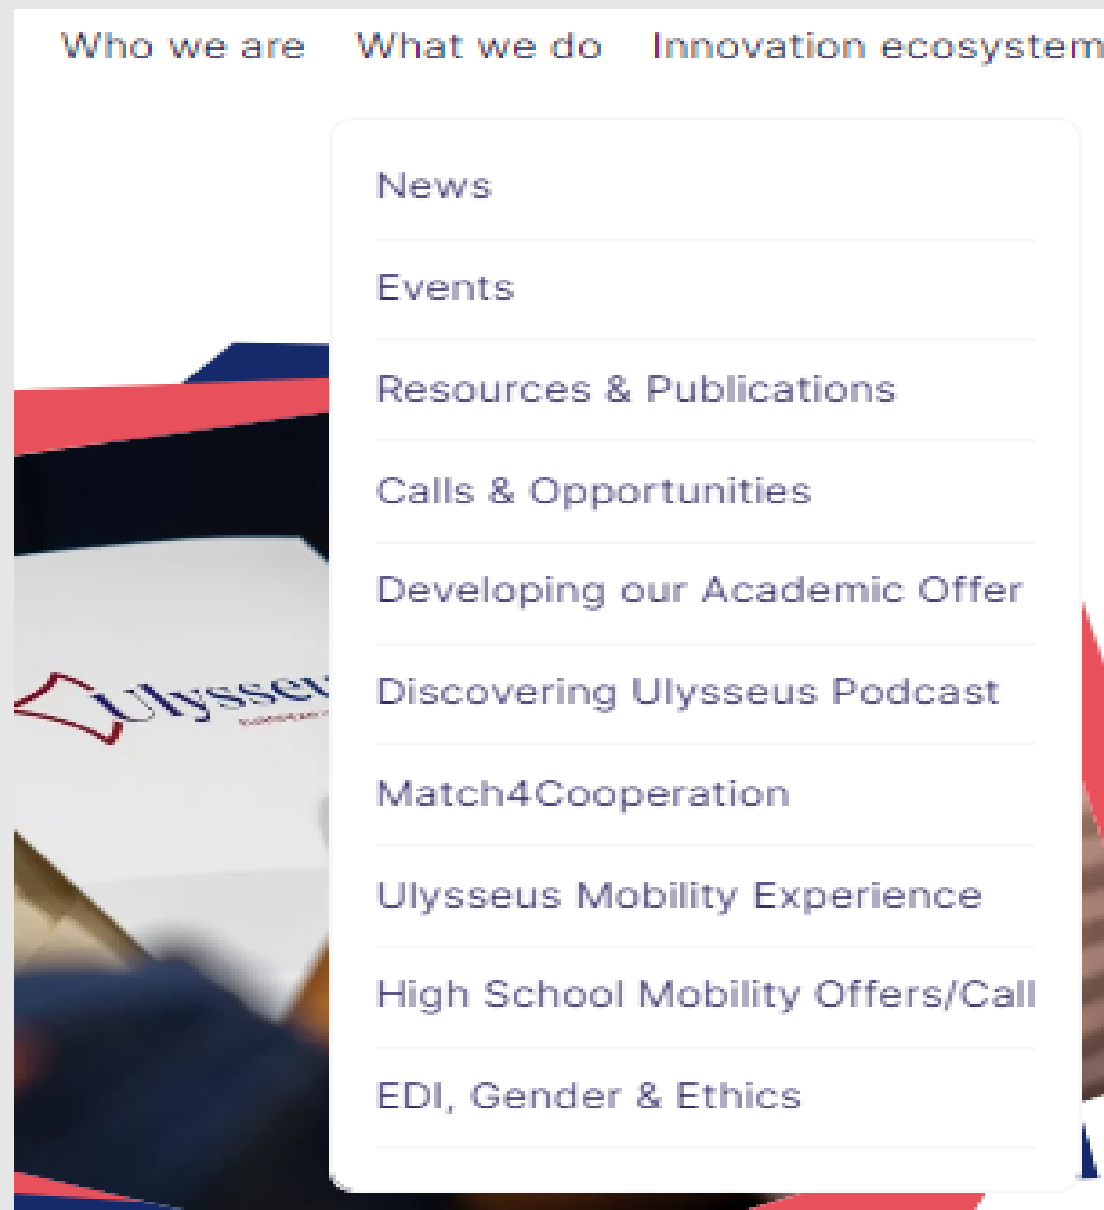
Who we are What we do Innovation ecosystem

News

Events

Resources & Publications

Calls & Opportunities

Developing our Academic Offer

Discovering Ulysseus Podcast

Match4Cooperation

Ulysseus Mobility Experience

High School Mobility Offers/Call

EDI, Gender & Ethics

Ulysseu